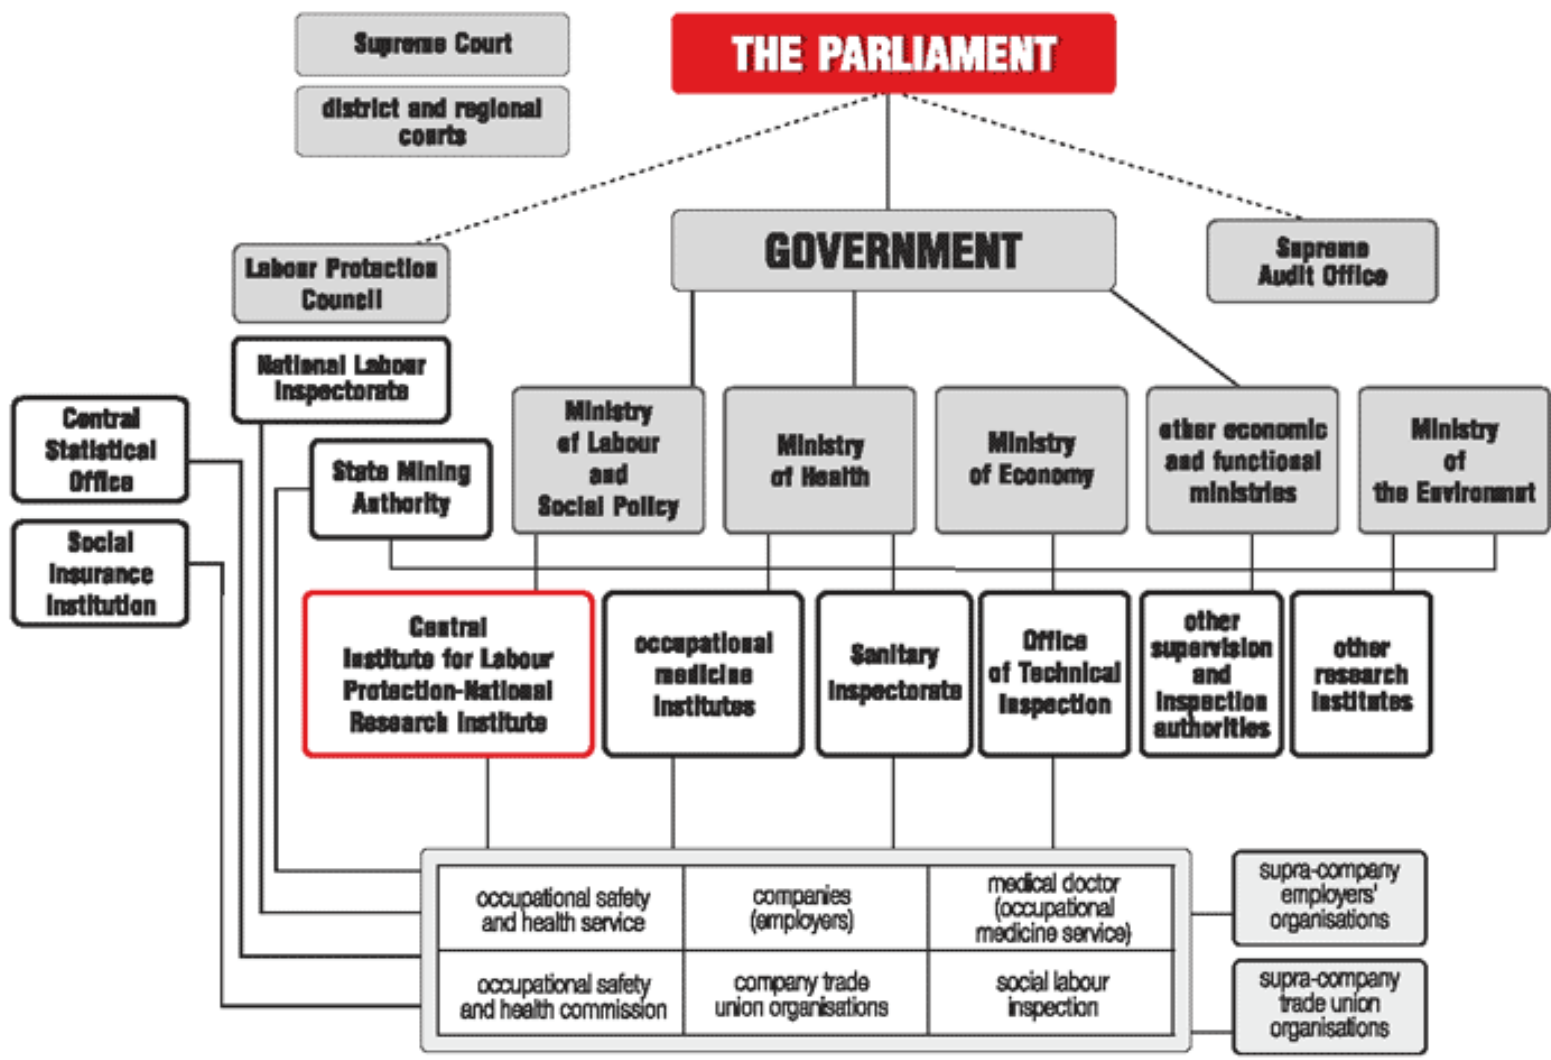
Supreme Court

district and regional courts

THE PARLIAMENT

GOVERNMENT

Supreme Audit Office

Labour Protection Council

National Labour Inspectorate

Central Statistical Office

Social Insurance Institution

State Mining Authority

Ministry of Labour and Social Policy

Ministry of Health

Ministry of Economy

other economic and functional ministries

Ministry of the Environment

Central Institute for Labour Protection-National Research Institute

occupational medicine institutes

Sanitary Inspectorate

Office of Technical Inspection

other supervision and inspection authorities

other research institutes

| occupational safety and health service | companies (employers) | medical doctor (occupational medicine service) |
|---|---|---|
| occupational safety and health commission | company trade union organisations | social labour inspection |

supra-company employers' organisations

supra-company trade union organisations